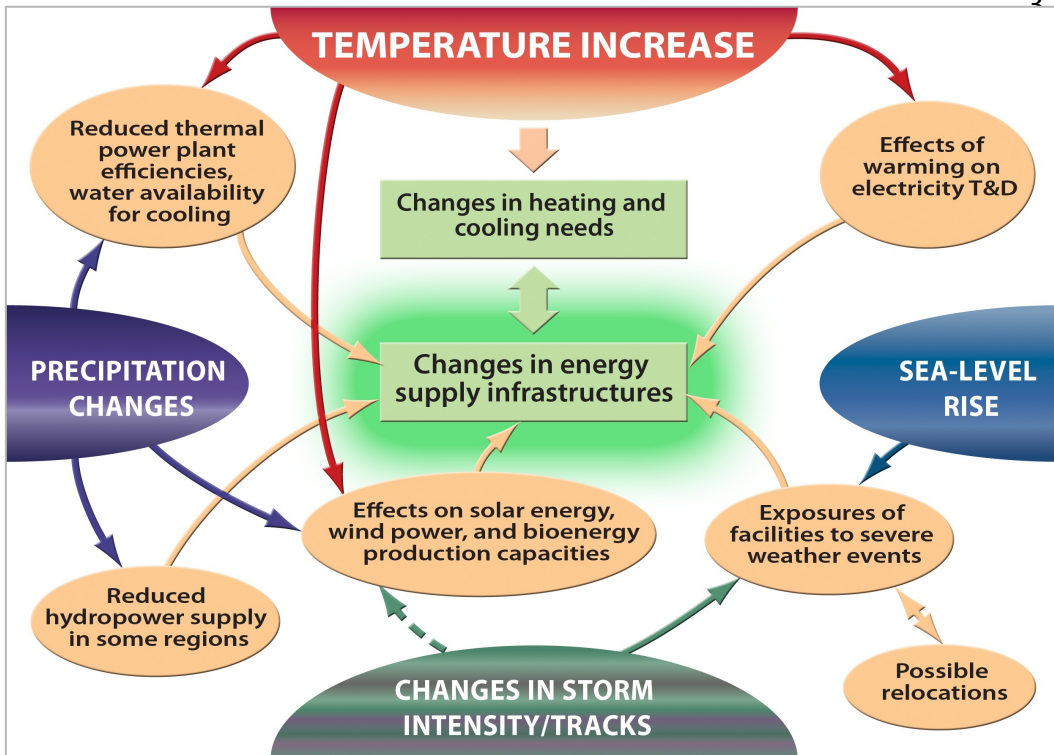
TEMPERATURE INCREASE

Reduced thermal power plant efficiencies, water availability for cooling

Changes in heating and cooling needs

Effects of warming on electricity T&D

PRECIPITATION CHANGES

Changes in energy supply infrastructures

SEA-LEVEL RISE

Effects on solar energy, wind power, and bioenergy production capacities

Exposures of facilities to severe weather events

Reduced hydropower supply in some regions

Possible relocations

CHANGES IN STORM INTENSITY/TRACKS